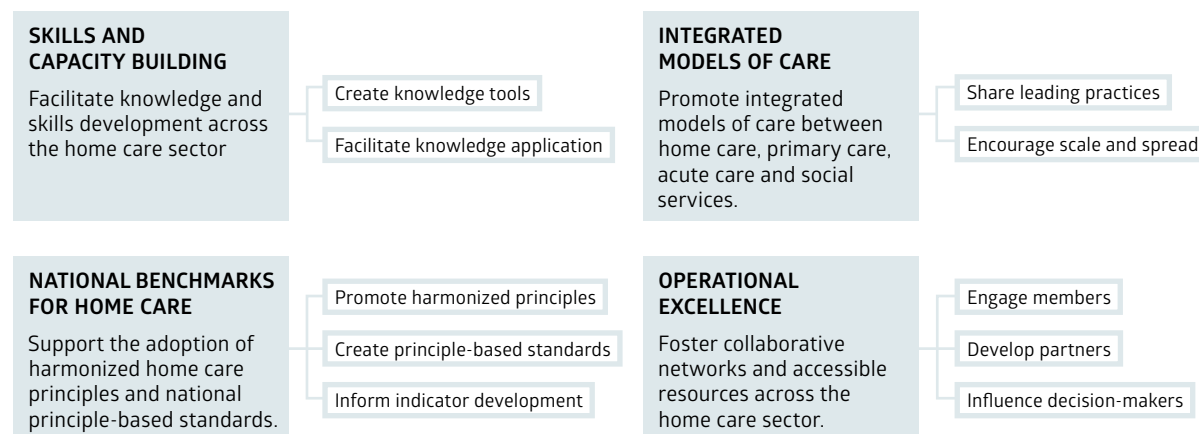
SKILLS AND CAPACITY BUILDING

Facilitate knowledge and skills development across the home care sector

Create knowledge tools

Facilitate knowledge application

INTEGRATED MODELS OF CARE

Promote integrated models of care between home care, primary care, acute care and social services.

Share leading practices

Encourage scale and spread

NATIONAL BENCHMARKS FOR HOME CARE

Support the adoption of harmonized home care principles and national principle-based standards.

Promote harmonized principles

Create principle-based standards

Inform indicator development

OPERATIONAL EXCELLENCE

Foster collaborative networks and accessible resources across the home care sector.

Engage members

Develop partners

Influence decision-makers